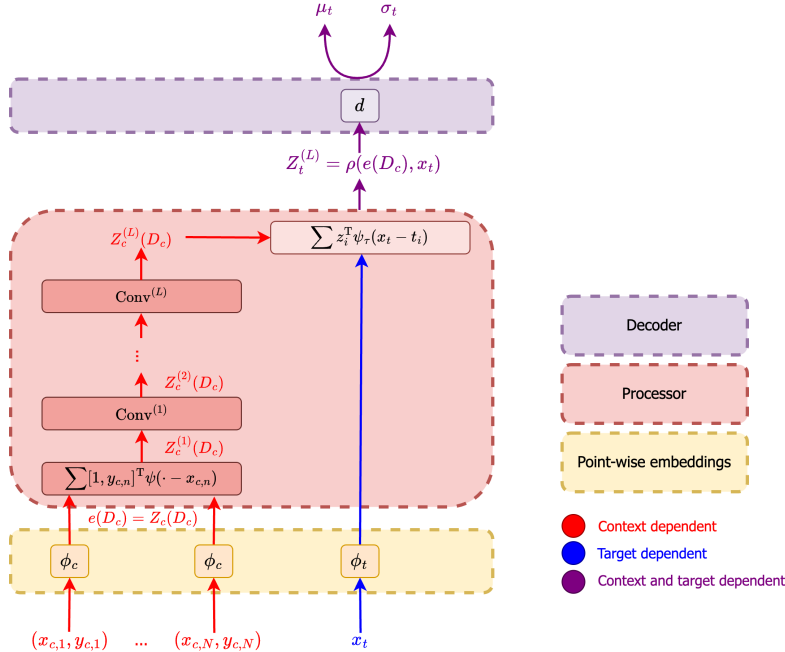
$\mu_t$ $\sigma_t$

$d$

$Z_t^{(L)} = \rho(e(D_c), x_t)$

$Z_c^{(L)}(D_c)$

$\sum z_i^{\mathrm{T}} \psi_\tau(x_t - t_i)$

$\mathrm{Conv}^{(L)}$

$\vdots$

$Z_c^{(2)}(D_c)$

$\mathrm{Conv}^{(1)}$

$Z_c^{(1)}(D_c)$

$\sum [1, y_{c,n}]^{\mathrm{T}} \psi(\cdot - x_{c,n})$

$e(D_c) = Z_c(D_c)$

$\phi_c$ $\phi_c$ $\phi_t$

$(x_{c,1}, y_{c,1})$ ... $(x_{c,N}, y_{c,N})$ $x_t$

Decoder

Processor

Point-wise embeddings

Context dependent

Target dependent

Context and target dependent